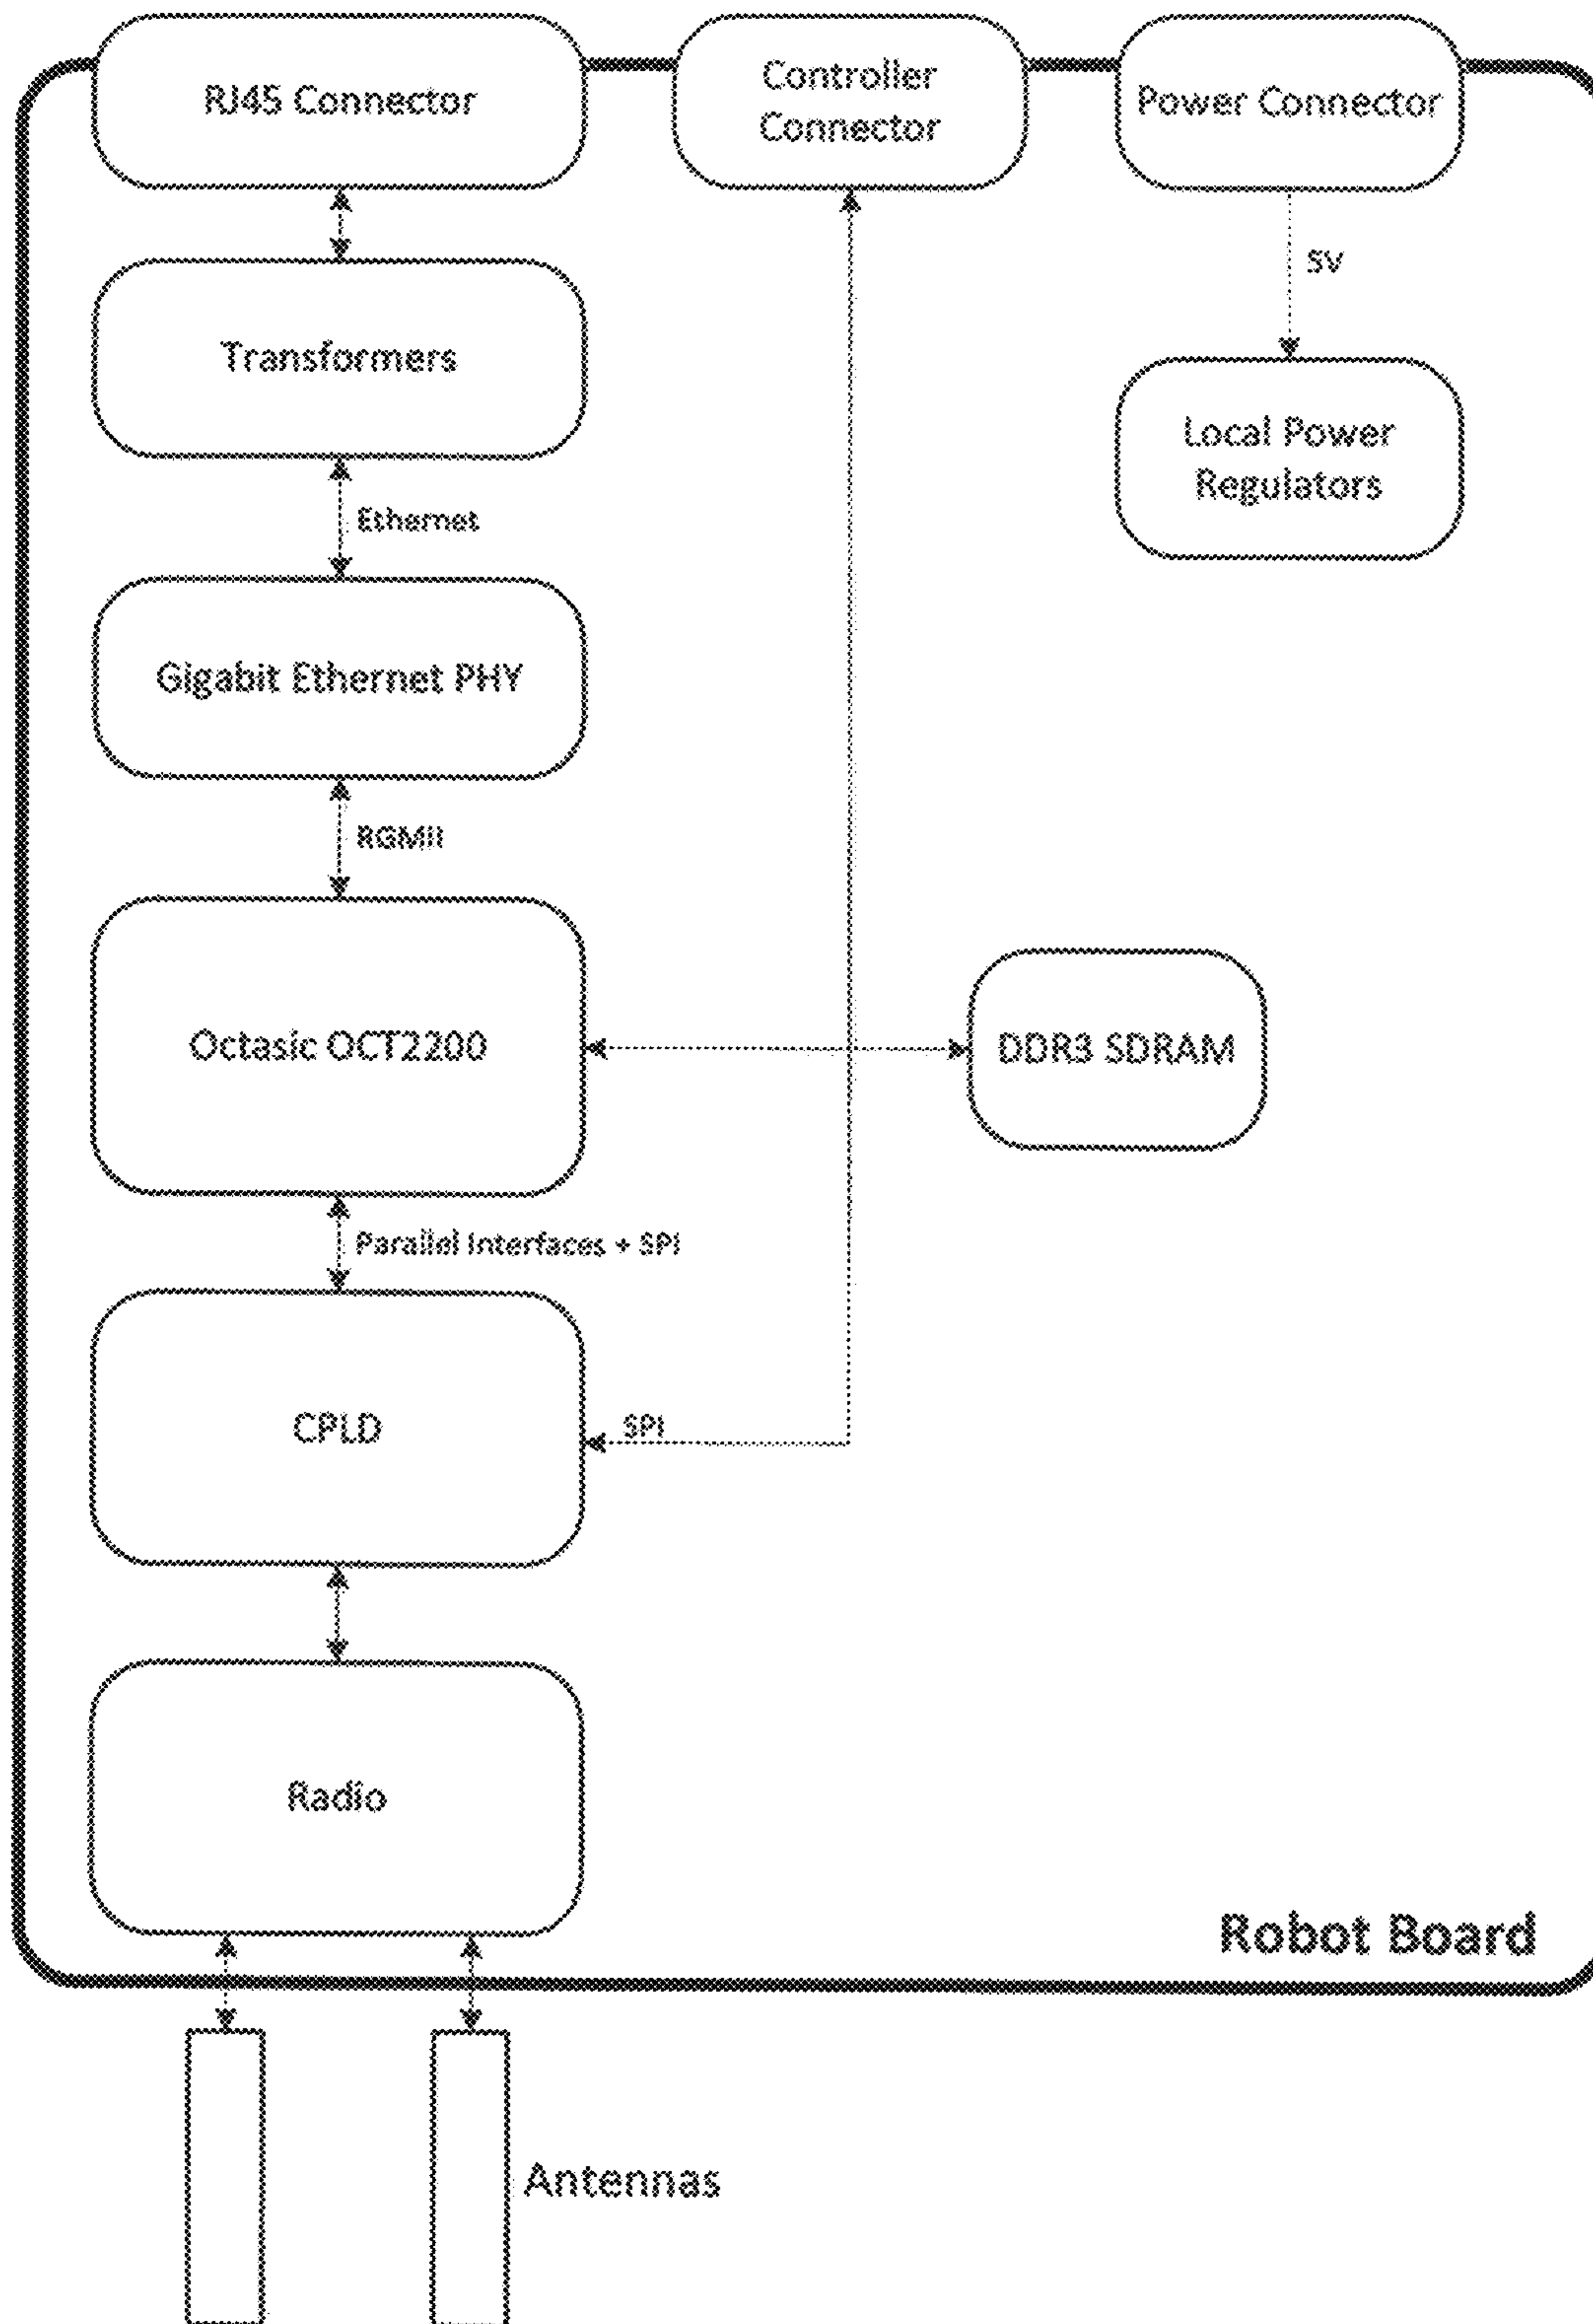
RJ45 Connector

Controller Connector

Power Connector

5V

Transformers

Local Power Regulators

Ethernet

Gigabit Ethernet PHY

RGMII

Octasic OCT2200

DDR3 SDRAM

Parallel Interfaces + SPI

CPLD

SPI

Radio

Robot Board

Antennas